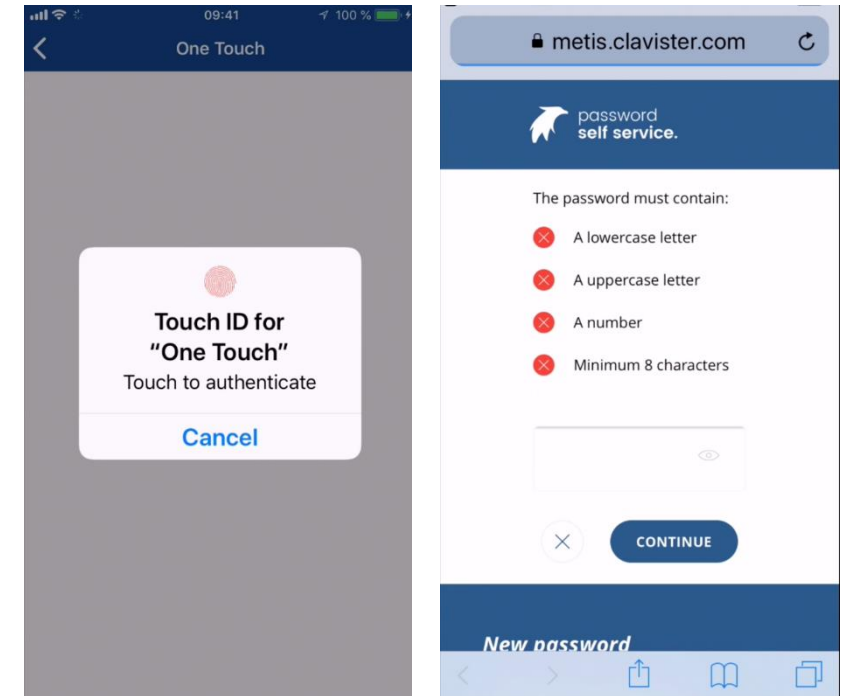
09:41
100 %
One Touch

Touch ID for "One Touch"
Touch to authenticate
Cancel

metis.clavister.com

password
self service.

The password must contain:

A lowercase letter

A uppercase letter

A number

Minimum 8 characters

CONTINUE

New password